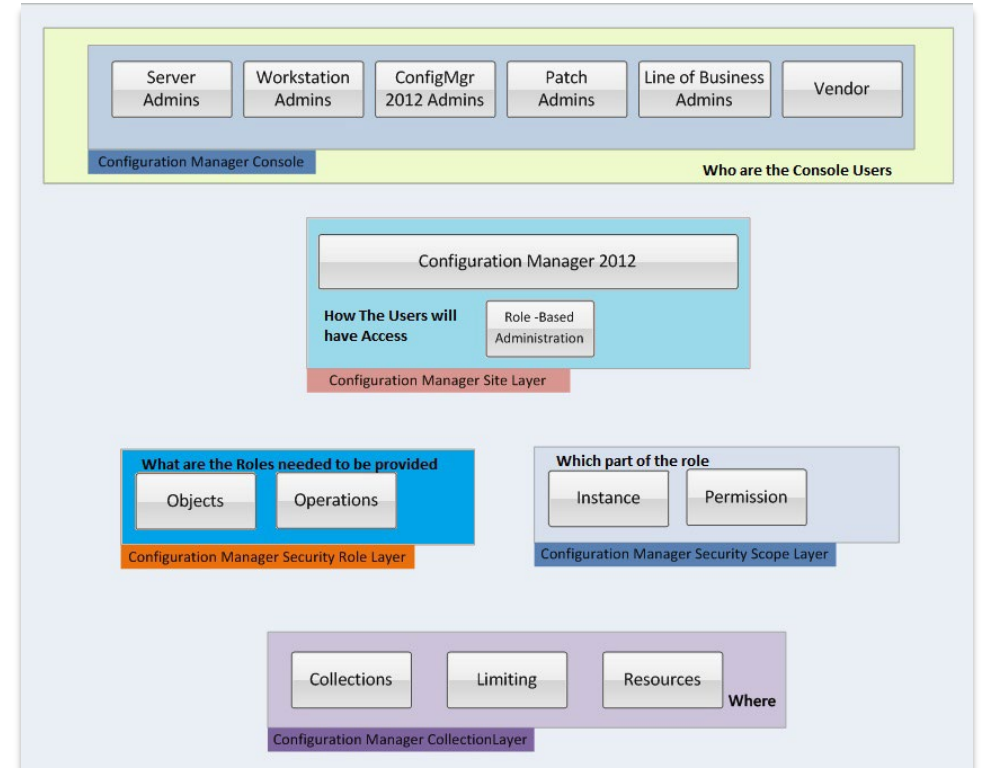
Server Admins
Workstation Admins
ConfigMgr 2012 Admins
Patch Admins
Line of Business Admins
Vendor

Configuration Manager Console

Who are the Console Users

Configuration Manager 2012

How The Users will have Access

Role -Based Administration

Configuration Manager Site Layer

What are the Roles needed to be provided

Objects
Operations

Configuration Manager Security Role Layer

Which part of the role

Instance
Permission

Configuration Manager Security Scope Layer

Collections
Limiting
Resources

Where

Configuration Manager CollectionLayer